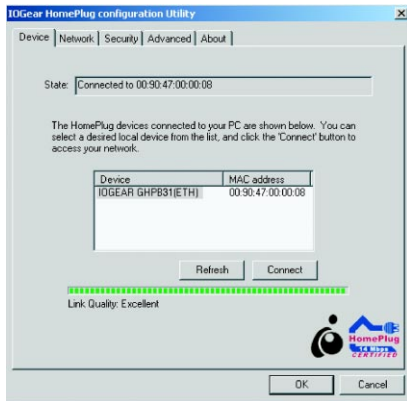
IOGear HomePlug configuration Utility

Device | Network | Security | Advanced | About

State: Connected to 00:90:47:00:00:08

The HomePlug devices connected to your PC are shown below. You can select a desired local device from the list, and click the 'Connect' button to access your network.

| Device | MAC address |
|---|---|
| IOGEAR GHPB31(ETH) | 00:90:47:00:00:08 |

Refresh Connect

Link Quality: Excellent

HomePlug 14 Mbps CERTIFIED

OK Cancel